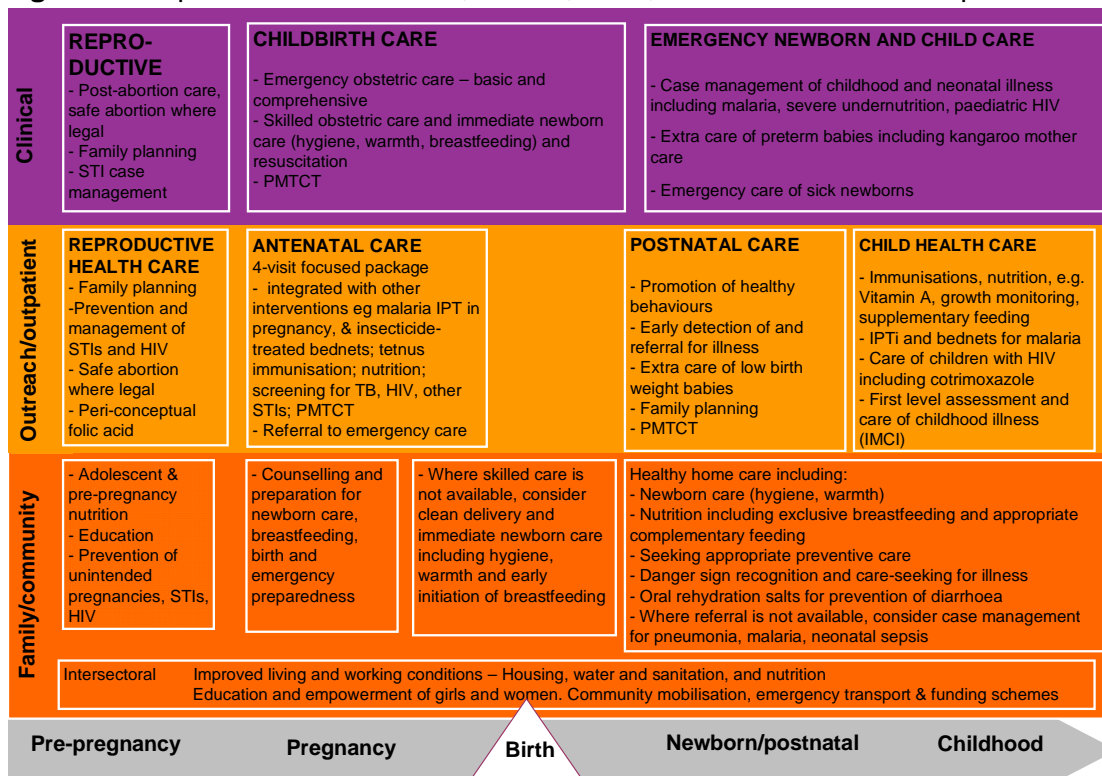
Clinical

REPRODUCTIVE
- Post-abortion care, safe abortion where legal
- Family planning
- STI case management

CHILDBIRTH CARE
- Emergency obstetric care – basic and comprehensive
- Skilled obstetric care and immediate newborn care (hygiene, warmth, breastfeeding) and resuscitation
- PMTCT

EMERGENCY NEWBORN AND CHILD CARE
- Case management of childhood and neonatal illness including malaria, severe undernutrition, paediatric HIV
- Extra care of preterm babies including kangaroo mother care
- Emergency care of sick newborns

Outreach/outpatient

REPRODUCTIVE HEALTH CARE
- Family planning
-Prevention and management of STIs and HIV
- Safe abortion where legal
- Peri-conceptual folic acid

ANTENATAL CARE
4-visit focused package
- integrated with other interventions eg malaria IPT in pregnancy, & insecticide-treated bednets; tetnus immunisation; nutrition; screening for TB, HIV, other STIs; PMTCT
- Referral to emergency care

POSTNATAL CARE
- Promotion of healthy behaviours
- Early detection of and referral for illness
- Extra care of low birth weight babies
- Family planning
- PMTCT

CHILD HEALTH CARE
- Immunisations, nutrition, e.g. Vitamin A, growth monitoring, supplementary feeding
- IPTi and bednets for malaria
- Care of children with HIV including cotrimoxazole
- First level assessment and care of childhood illness (IMCI)

Family/community

- Adolescent & pre-pregnancy nutrition
- Education
- Prevention of unintended pregnancies, STIs, HIV

- Counselling and preparation for newborn care, breastfeeding, birth and emergency preparedness

- Where skilled care is not available, consider clean delivery and immediate newborn care including hygiene, warmth and early initiation of breastfeeding

Healthy home care including:
- Newborn care (hygiene, warmth)
- Nutrition including exclusive breastfeeding and appropriate complementary feeding
- Seeking appropriate preventive care
- Danger sign recognition and care-seeking for illness
- Oral rehydration salts for prevention of diarrhoea
- Where referral is not available, consider case management for pneumonia, malaria, neonatal sepsis

Intersectoral Improved living and working conditions – Housing, water and sanitation, and nutrition
Education and empowerment of girls and women. Community mobilisation, emergency transport & funding schemes

Pre-pregnancy Pregnancy Birth Newborn/postnatal Childhood